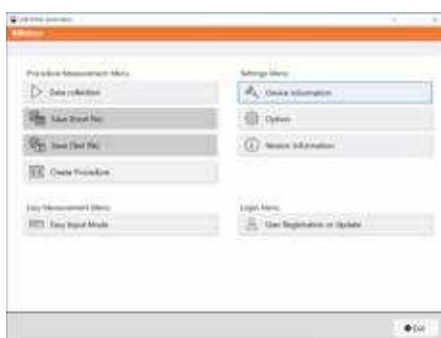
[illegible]

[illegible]

Procedure Measurement Menu

Data collection

Save Excel File

Save (Text) File

Create Procedure

Easy Measurement Menu

Easy Input Mode

Settings Menu

Device Information

Option

Version Information

Login Menu

User Registration or Update

Exit